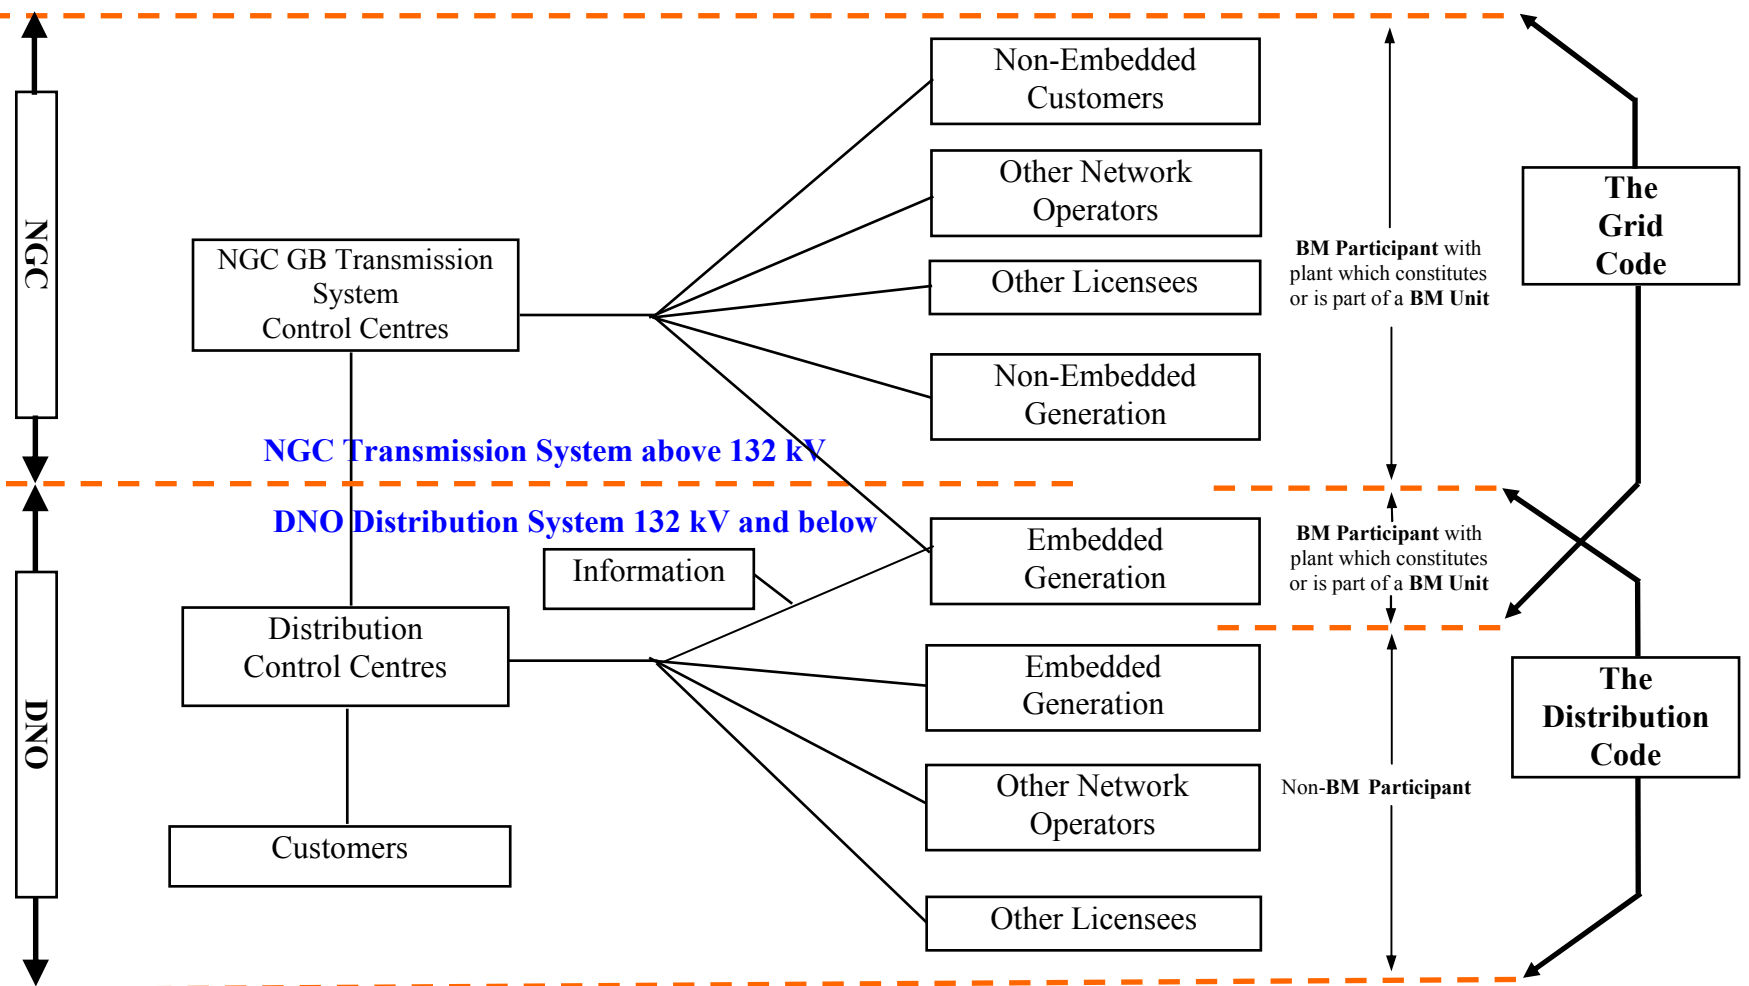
NGC

NGC GB Transmission System Control Centres

Non-Embedded Customers

Other Network Operators

Other Licensees

Non-Embedded Generation

**BM Participant** with plant which constitutes or is part of a **BM Unit**

The Grid Code

NGC Transmission System above 132 kV

DNO Distribution System 132 kV and below

DNO

Information

Embedded Generation

**BM Participant** with plant which constitutes or is part of a **BM Unit**

Distribution Control Centres

Embedded Generation

The Distribution Code

Other Network Operators

Non-**BM Participant**

Customers

Other Licensees